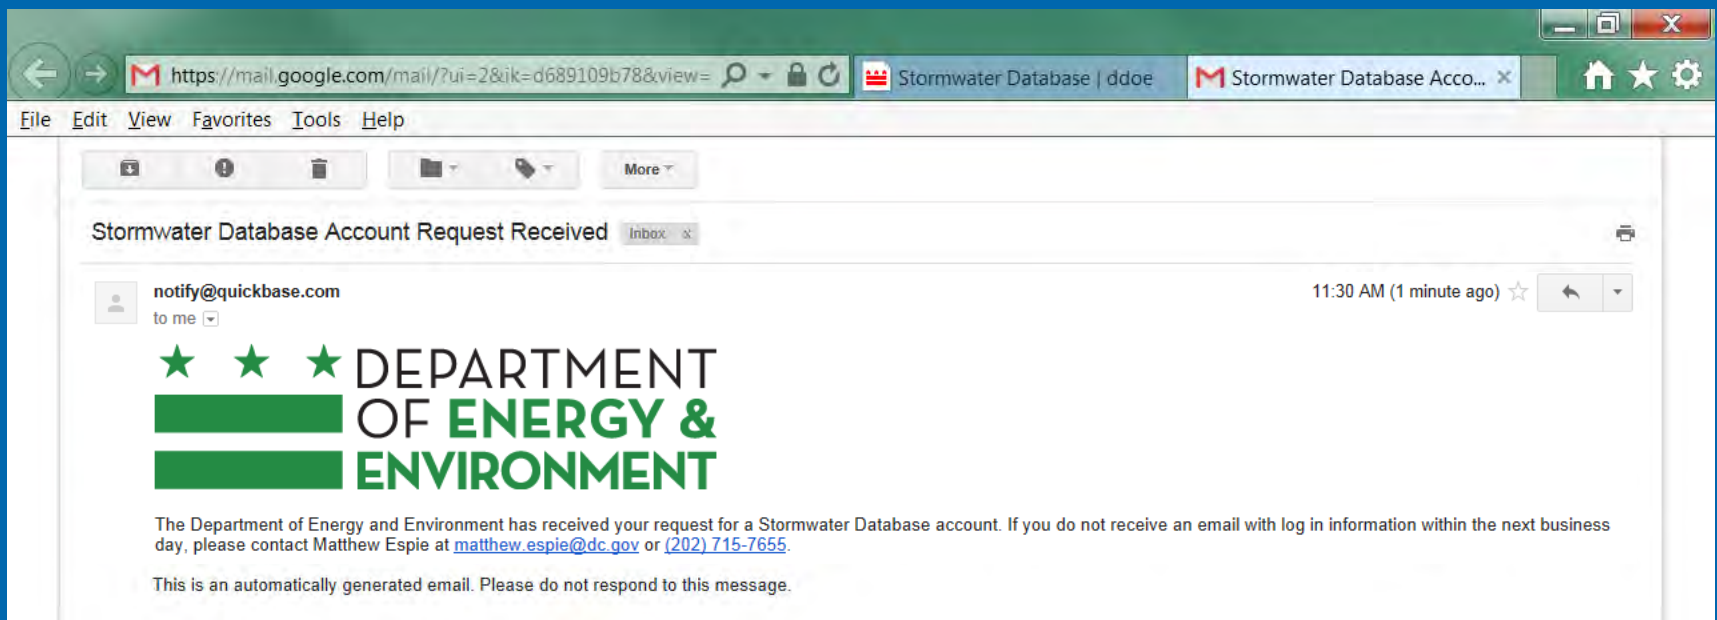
https://mail.google.com/mail/?ui=2&ik=d689109b78&view=

Stormwater Database | ddoe

Stormwater Database Acco...

File Edit View Favorites Tools Help

More

Stormwater Database Account Request Received Inbox x

notify@quickbase.com

to me

11:30 AM (1 minute ago)

DEPARTMENT OF ENERGY & ENVIRONMENT

The Department of Energy and Environment has received your request for a Stormwater Database account. If you do not receive an email with log in information within the next business day, please contact Matthew Espie at matthew.espie@dc.gov or (202) 715-7655.

This is an automatically generated email. Please do not respond to this message.